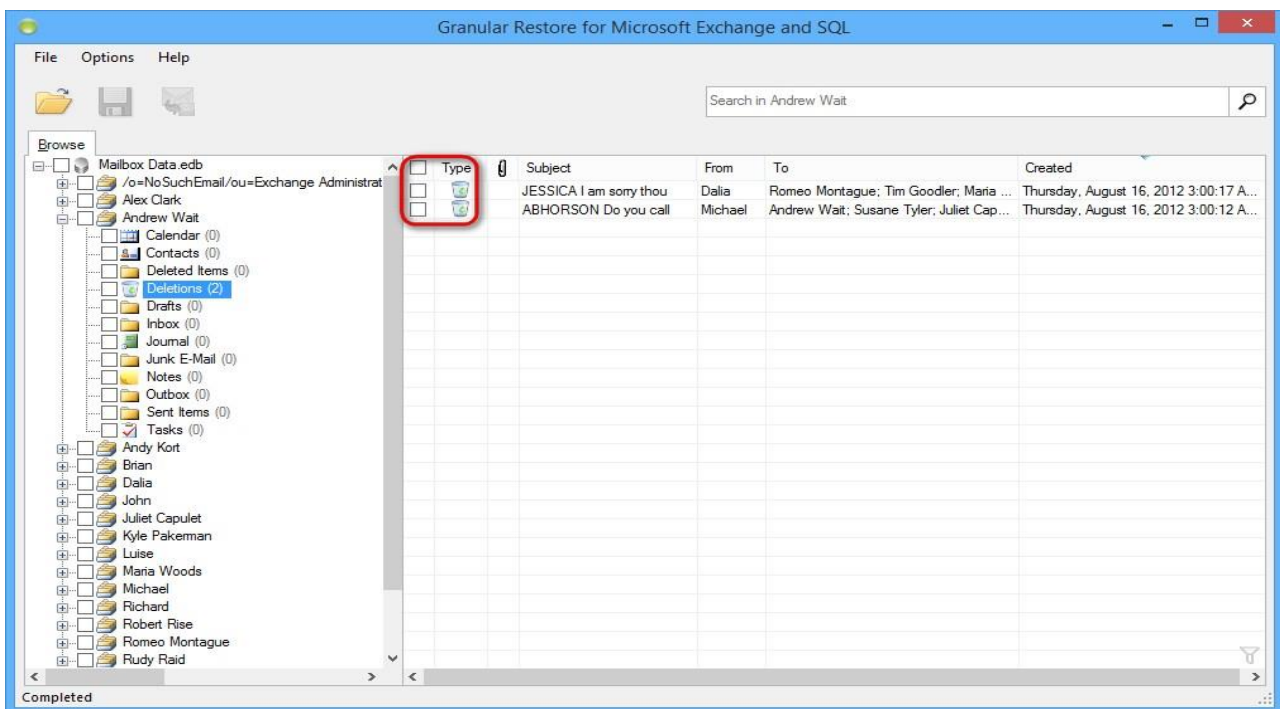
Granular Restore for Microsoft Exchange and SQL

File Options Help

Search in Andrew Wait

Browse

Mailbox Data.edb
/o=NoSuchEmail/ou=Exchange Administrat
Alex Clark
Andrew Wait
Calendar (0)
Contacts (0)
Deleted Items (0)
Deletions (2)
Drafts (0)
Inbox (0)
Journal (0)
Junk E-Mail (0)
Notes (0)
Outbox (0)
Sent Items (0)
Tasks (0)
Andy Kort
Brian
Dalia
John
Juliet Capulet
Kyle Pakerman
Luise
Maria Woods
Michael
Richard
Robert Rise
Romeo Montague
Rudy Raid

| | Type | | Subject | From | To | Created |
|---|---|---|---|---|---|---|
| | | | JESSICA I am sorry thou | Dalia | Romeo Montague; Tim Goodler; Maria ... | Thursday, August 16, 2012 3:00:17 A... |
| | | | ABHORSON Do you call | Michael | Andrew Wait; Susane Tyler; Juliet Cap... | Thursday, August 16, 2012 3:00:12 A... |

Completed